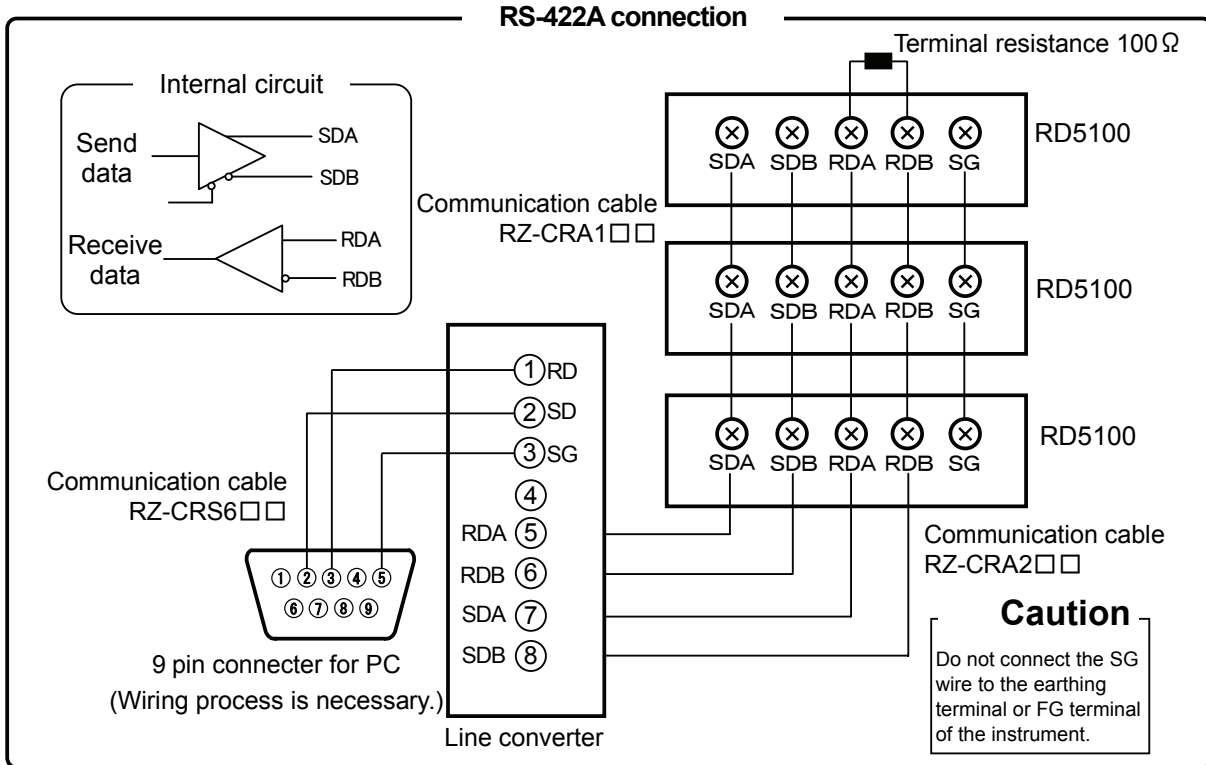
RS-422A connection

Internal circuit

Send data

SDA

SDB

Receive data

RDA

RDB

Terminal resistance 100Ω

SDA SDB RDA RDB SG

RD5100

Communication cable RZ-CRA1□□

SDA SDB RDA RDB SG

RD5100

①RD

②SD

③SG

④

RDA ⑤

RDB ⑥

SDA ⑦

SDB ⑧

SDA SDB RDA RDB SG

RD5100

Communication cable RZ-CRS6□□

① ② ③ ④ ⑤
⑥ ⑦ ⑧ ⑨

9 pin connecter for PC
(Wiring process is necessary.)

Line converter

Communication cable RZ-CRA2□□

Caution

Do not connect the SG wire to the earthing terminal or FG terminal of the instrument.